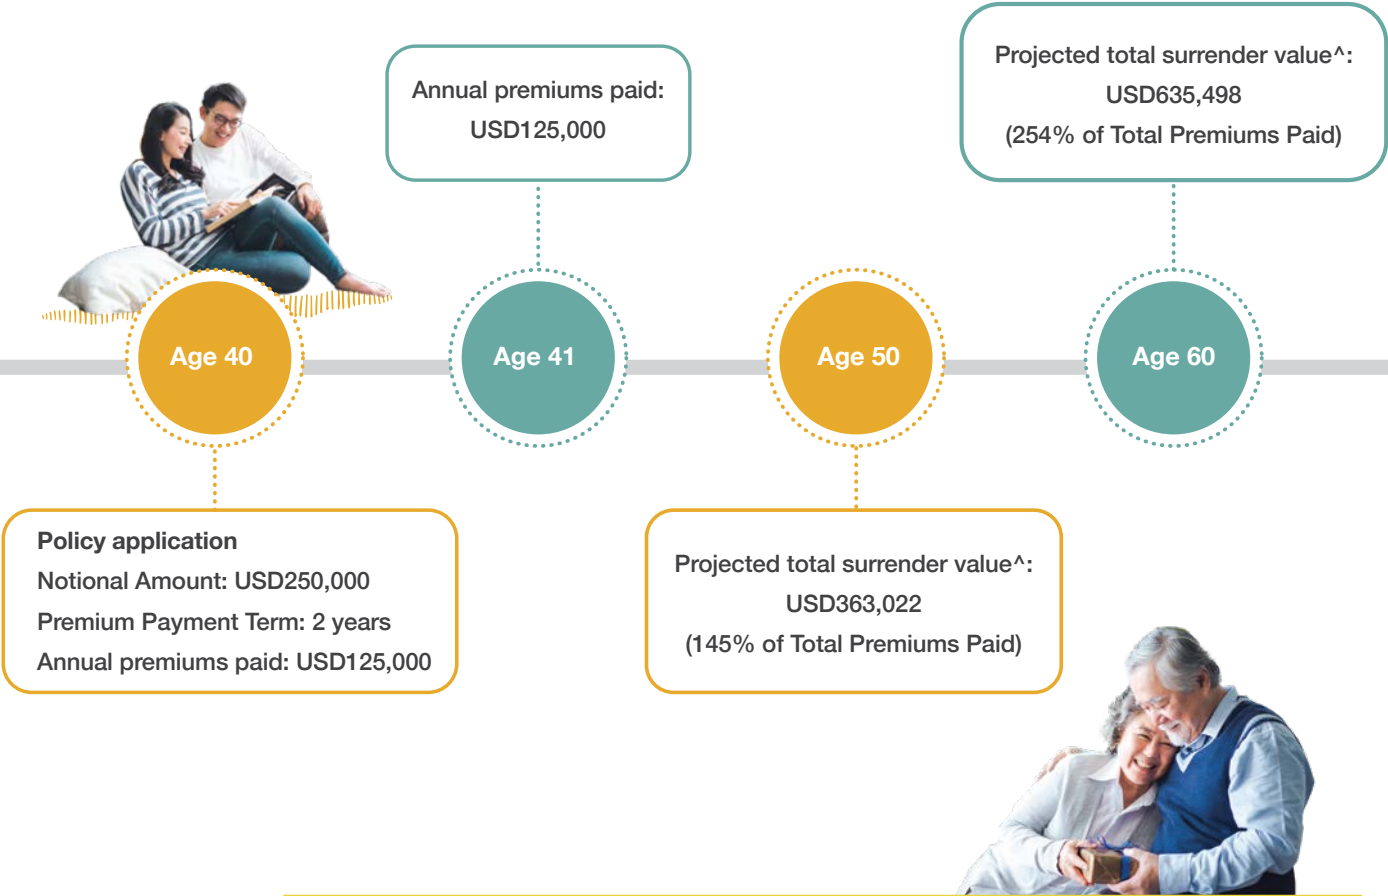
Annual premiums paid:
USD125,000

Projected total surrender value^:
USD635,498
(254% of Total Premiums Paid)

Age 40

Age 41

Age 50

Age 60

Policy application
Notional Amount: USD250,000
Premium Payment Term: 2 years
Annual premiums paid: USD125,000

Projected total surrender value^:
USD363,022
(145% of Total Premiums Paid)